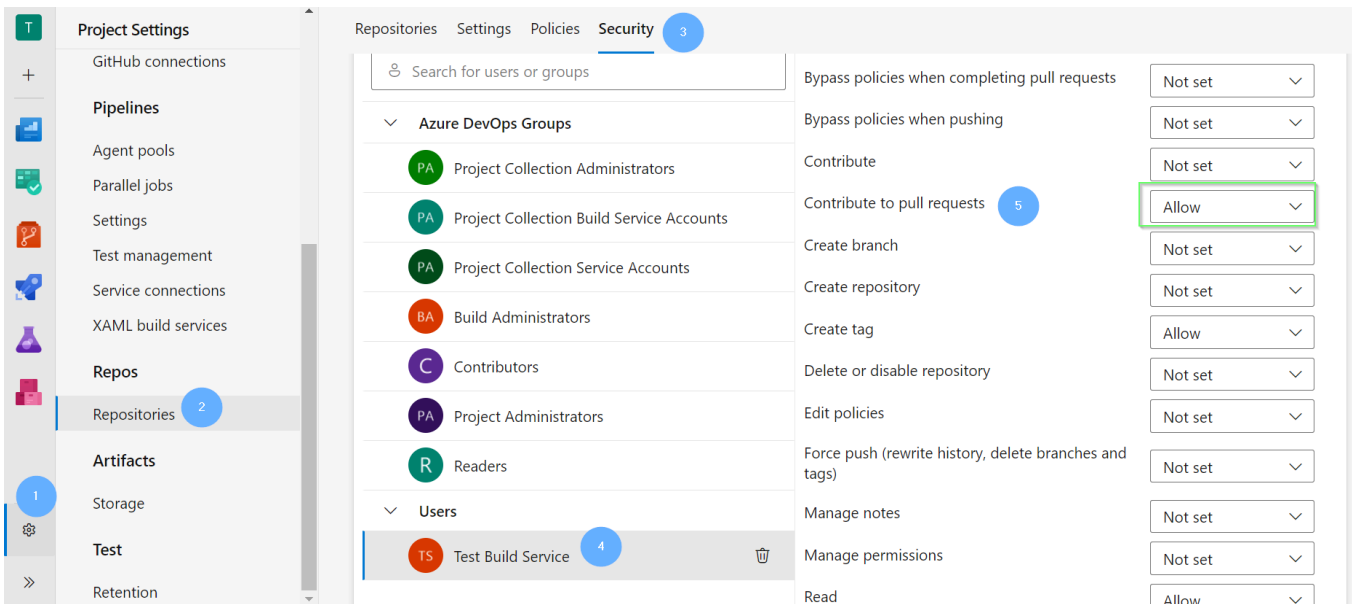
T
+
Project Settings
GitHub connections
Pipelines
Agent pools
Parallel jobs
Settings
Test management
Service connections
XAML build services
Repos
Repositories 2
Artifacts
Storage
Test
Retention
1
»

Repositories Settings Policies Security 3

Search for users or groups

Azure DevOps Groups
PA Project Collection Administrators
PA Project Collection Build Service Accounts
PA Project Collection Service Accounts
BA Build Administrators
C Contributors
PA Project Administrators
R Readers
Users
TS Test Build Service 4

| | |
|---|---|
| Bypass policies when completing pull requests | Not set |
| Bypass policies when pushing | Not set |
| Contribute | Not set |
| Contribute to pull requests 5 | Allow |
| Create branch | Not set |
| Create repository | Not set |
| Create tag | Allow |
| Delete or disable repository | Not set |
| Edit policies | Not set |
| Force push (rewrite history, delete branches and tags) | Not set |
| Manage notes | Not set |
| Manage permissions | Not set |
| Read | Allow |